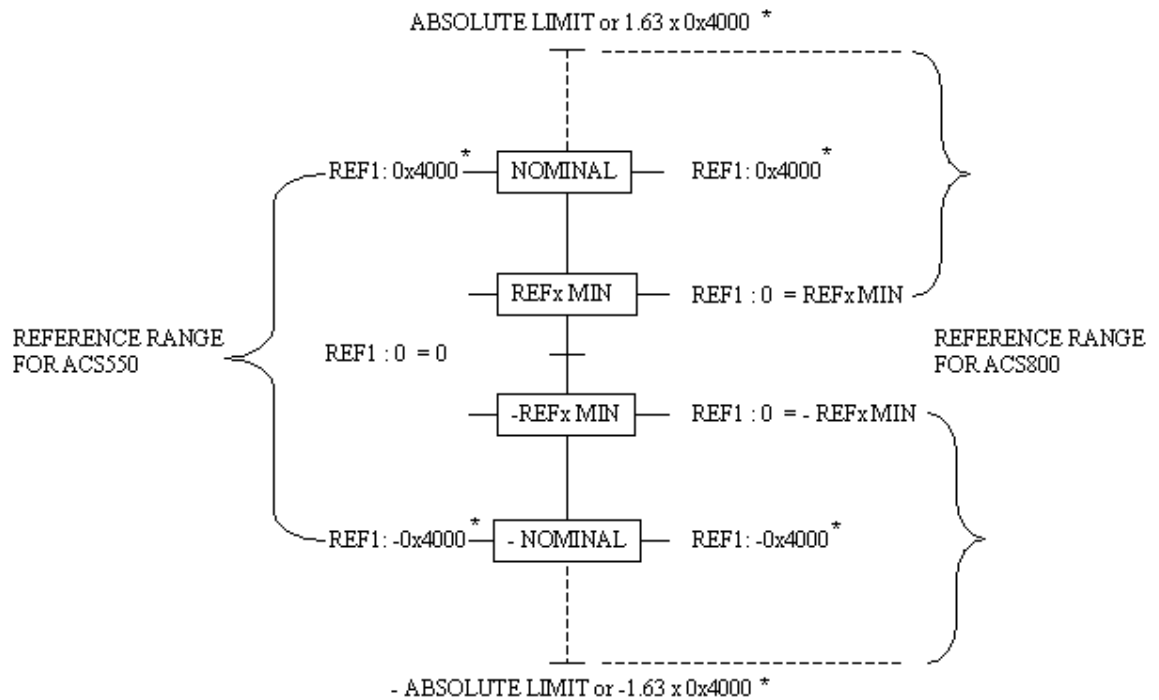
ABSOLUTE LIMIT or 1.63 x 0x4000 *

REF1: 0x4000*
NOMINAL
REF1: 0x4000*

REFx MIN
REF1 : 0 = REFx MIN

REFERENCE RANGE FOR ACS550

REF1 : 0 = 0

REFERENCE RANGE FOR ACS800

-REFx MIN
REF1 : 0 = - REFx MIN

REF1: -0x4000*
- NOMINAL
REF1: -0x4000*

- ABSOLUTE LIMIT or -1.63 x 0x4000 *